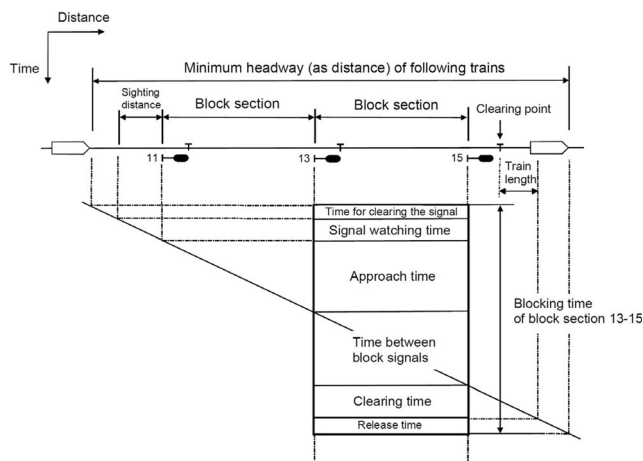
Distance

Time

Minimum headway (as distance) of following trains

Sighting distance

Block section

Block section

Clearing point

11

13

15

Train length

Time for clearing the signal

Signal watching time

Approach time

Time between block signals

Blocking time of block section 13-15

Clearing time

Release time